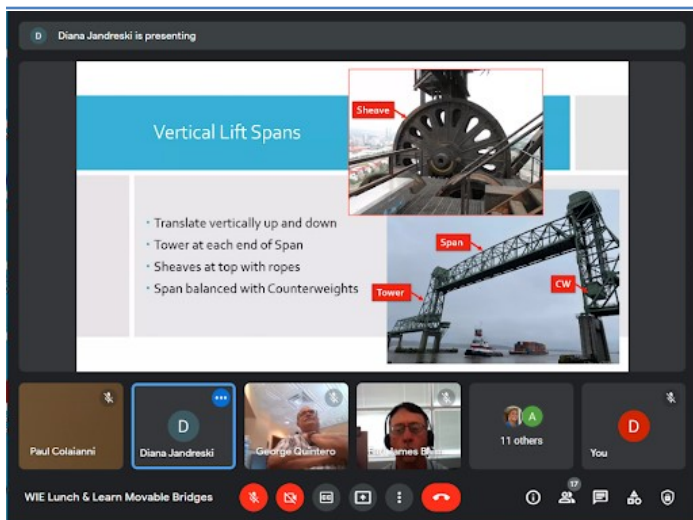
D Diana Jandreski is presenting

Vertical Lift Spans

Sheave

- Translate vertically up and down
- Tower at each end of Span
- Sheaves at top with ropes
- Span balanced with Counterweights

Span

Tower

CW

Paul Colaianni

D
Diana Jandreski

George Quintero

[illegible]James Bl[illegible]

A
11 others

D
You

WIE Lunch & Learn Movable Bridges

17